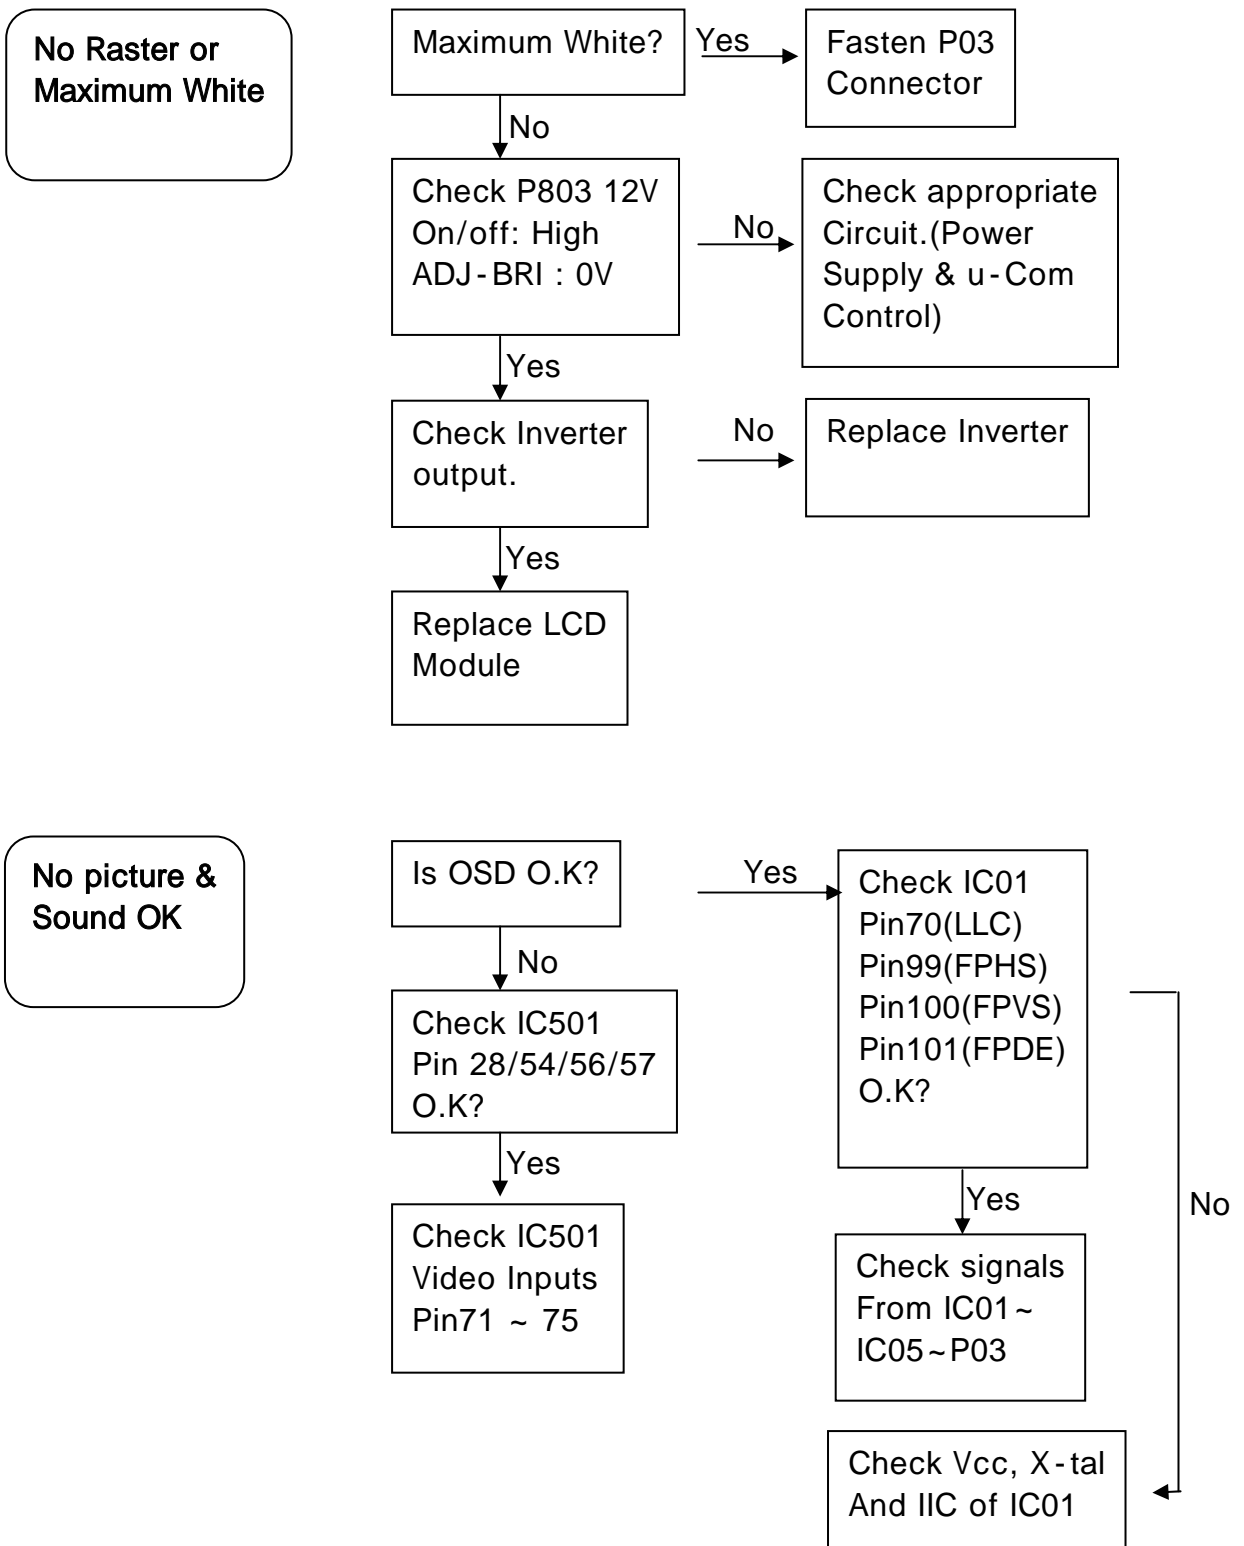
No Raster or Maximum White

Maximum White?

Yes

Fasten P03 Connector

No

Check P803 12V
On/off: High
ADJ-BRI : 0V

No

Check appropriate Circuit.(Power Supply & u-Com Control)

Yes

Check Inverter output.

No

Replace Inverter

Yes

Replace LCD Module

No picture & Sound OK

Is OSD O.K?

Yes

Check IC01
Pin70(LLC)
Pin99(FPHS)
Pin100(FPVS)
Pin101(FPDE)
O.K?

No

Check IC501
Pin 28/54/56/57
O.K?

Yes

Check IC501
Video Inputs
Pin71 ~ 75

Yes

Check signals
From IC01~
IC05~P03

No

Check Vcc, X-tal
And IIC of IC01